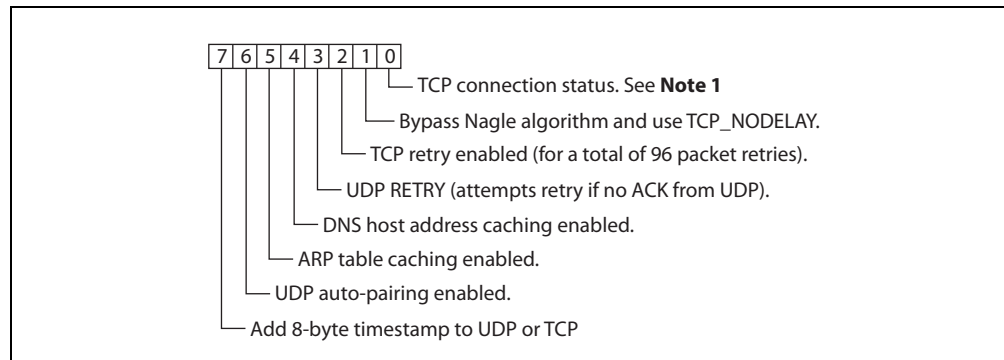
7 6 5 4 3 2 1 0

TCP connection status. See **Note 1**

Bypass Nagle algorithm and use TCP_NODELAY.

TCP retry enabled (for a total of 96 packet retries).

UDP RETRY (attempts retry if no ACK from UDP).

DNS host address caching enabled.

ARP table caching enabled.

UDP auto-pairing enabled.

Add 8-byte timestamp to UDP or TCP